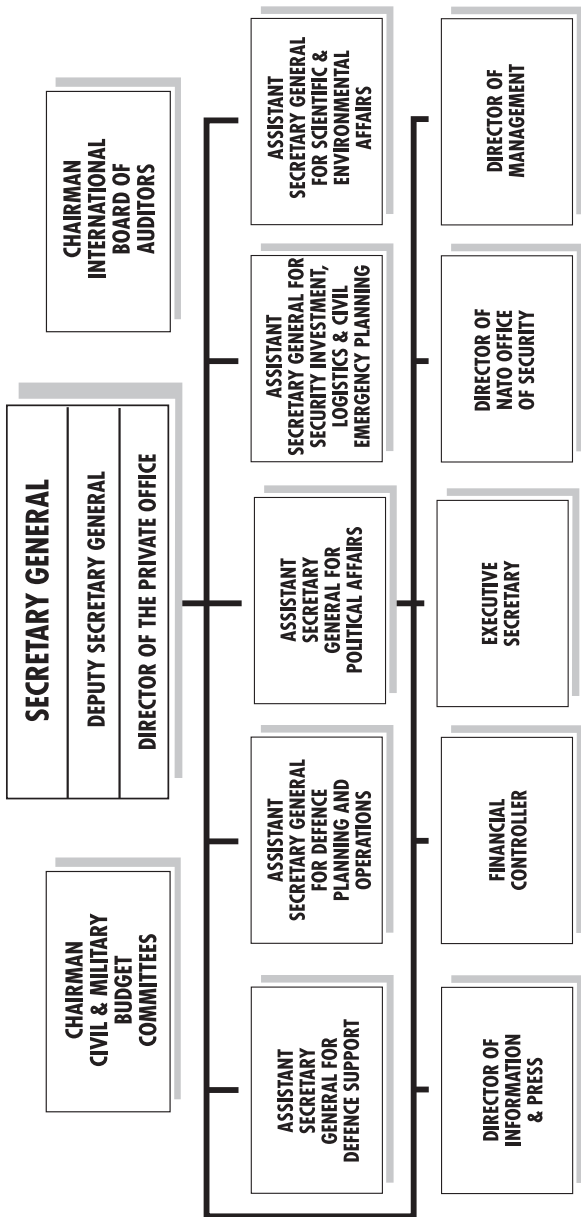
SECRETARY GENERAL

DEPUTY SECRETARY GENERAL

DIRECTOR OF THE PRIVATE OFFICE

CHAIRMAN CIVIL & MILITARY BUDGET COMMITTEES

CHAIRMAN INTERNATIONAL BOARD OF AUDITORS

ASSISTANT SECRETARY GENERAL FOR DEFENCE SUPPORT

ASSISTANT SECRETARY GENERAL FOR DEFENCE PLANNING AND OPERATIONS

ASSISTANT SECRETARY GENERAL FOR POLITICAL AFFAIRS

ASSISTANT SECRETARY GENERAL FOR SECURITY INVESTMENT, LOGISTICS & CIVIL EMERGENCY PLANNING

ASSISTANT SECRETARY GENERAL FOR SCIENTIFIC & ENVIRONMENTAL AFFAIRS

DIRECTOR OF INFORMATION & PRESS

FINANCIAL CONTROLLER

EXECUTIVE SECRETARY

DIRECTOR OF NATO OFFICE OF SECURITY

DIRECTOR OF MANAGEMENT